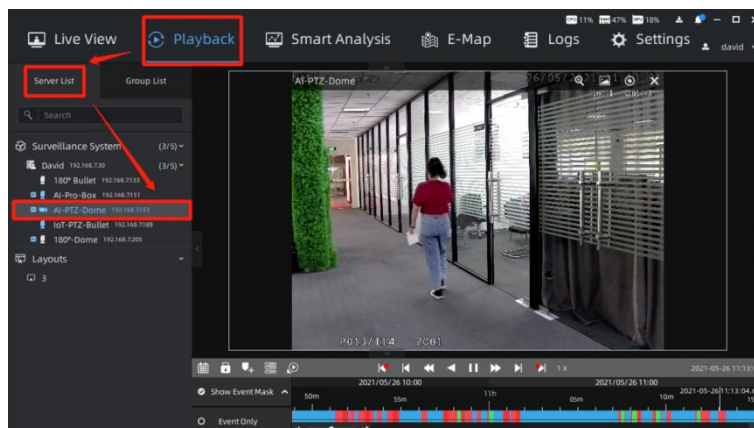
CPU 11% RAM 47% GPU 18% david

Live View
Playback
Smart Analysis
E-Map
Logs
Settings

Server List
Group List
Search
Surveillance System (3/5)
David 192.168.7.30 (3/5)
180° Bullet 192.168.7.133
AI-Pro-Box 192.168.7.151
AI-PTZ-Dome 192.168.7.153
IoT-PTZ-Bullet 192.168.7.188
180°-Dome 192.168.7.205
Layouts
3

AI-PTZ-Dome
26/05/2021
P013/114 Z001

1X
2021-05-26 11:13
2021/05/26 10:00
2021/05/26 11:00
2021-05-26 11:13:04
Show Event Mask
Event Only
50m
55m
11h
05m
10m
15